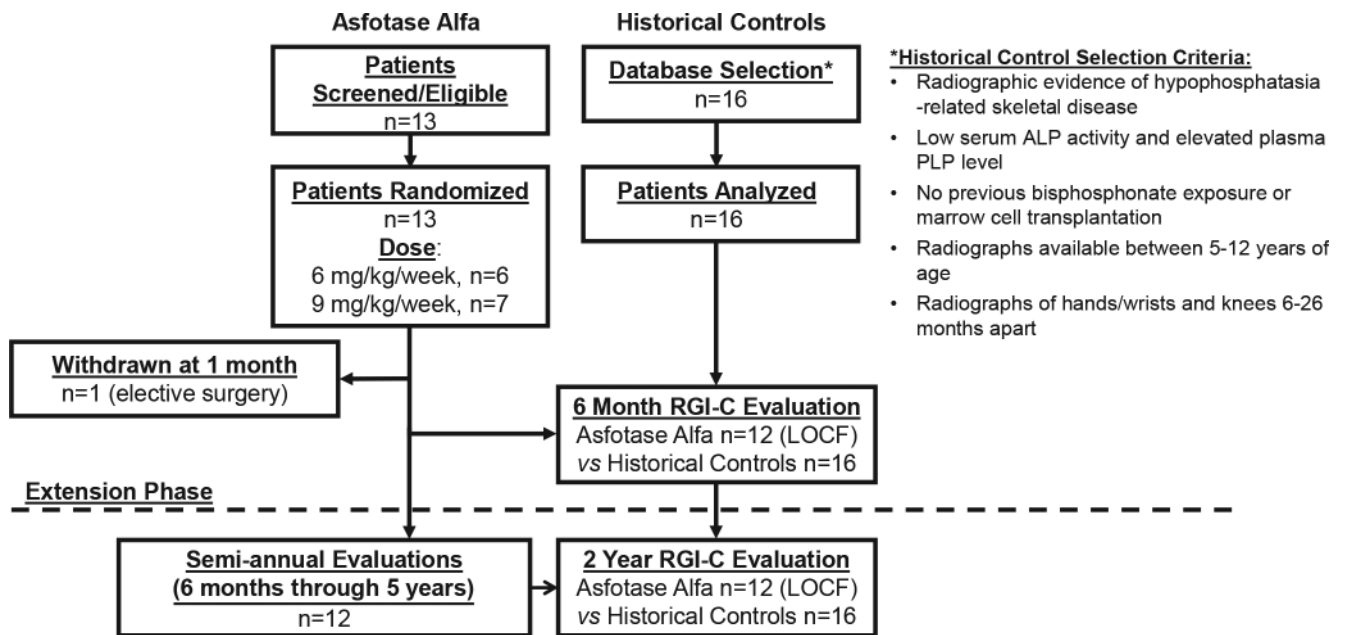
Asfotase Alfa

Historical Controls

Patients Screened/Eligible
n=13

Database Selection*
n=16

*Historical Control Selection Criteria:
• Radiographic evidence of hypophosphatasia-related skeletal disease
• Low serum ALP activity and elevated plasma PLP level
• No previous bisphosphonate exposure or marrow cell transplantation
• Radiographs available between 5-12 years of age
• Radiographs of hands/wrists and knees 6-26 months apart

Patients Randomized
n=13
Dose:
6 mg/kg/week, n=6
9 mg/kg/week, n=7

Patients Analyzed
n=16

Withdrawn at 1 month
n=1 (elective surgery)

6 Month RGI-C Evaluation
Asfotase Alfa n=12 (LOCF)
vs Historical Controls n=16

Extension Phase

Semi-annual Evaluations
(6 months through 5 years)
n=12

2 Year RGI-C Evaluation
Asfotase Alfa n=12 (LOCF)
vs Historical Controls n=16